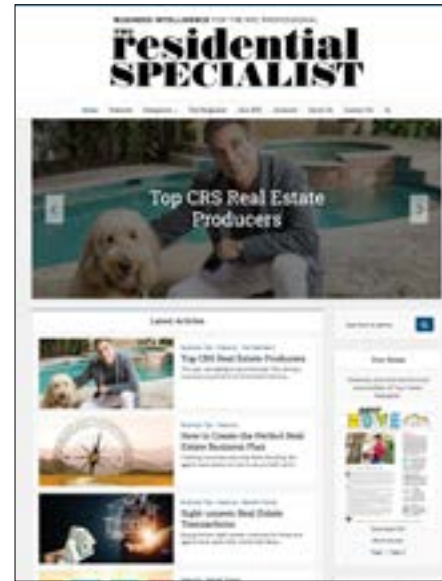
BUSINESS INTELLIGENCE FOR THE CRS PROFESSIONAL

The Residential SPECIALIST

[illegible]

Top CRS Real Estate Producers

Latest Articles

Top CRS Real Estate Producers

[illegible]

How to Create the Perfect Real Estate Business Plan

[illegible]

Sight-unseen Real Estate Transactions

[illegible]

Your Issue

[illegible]